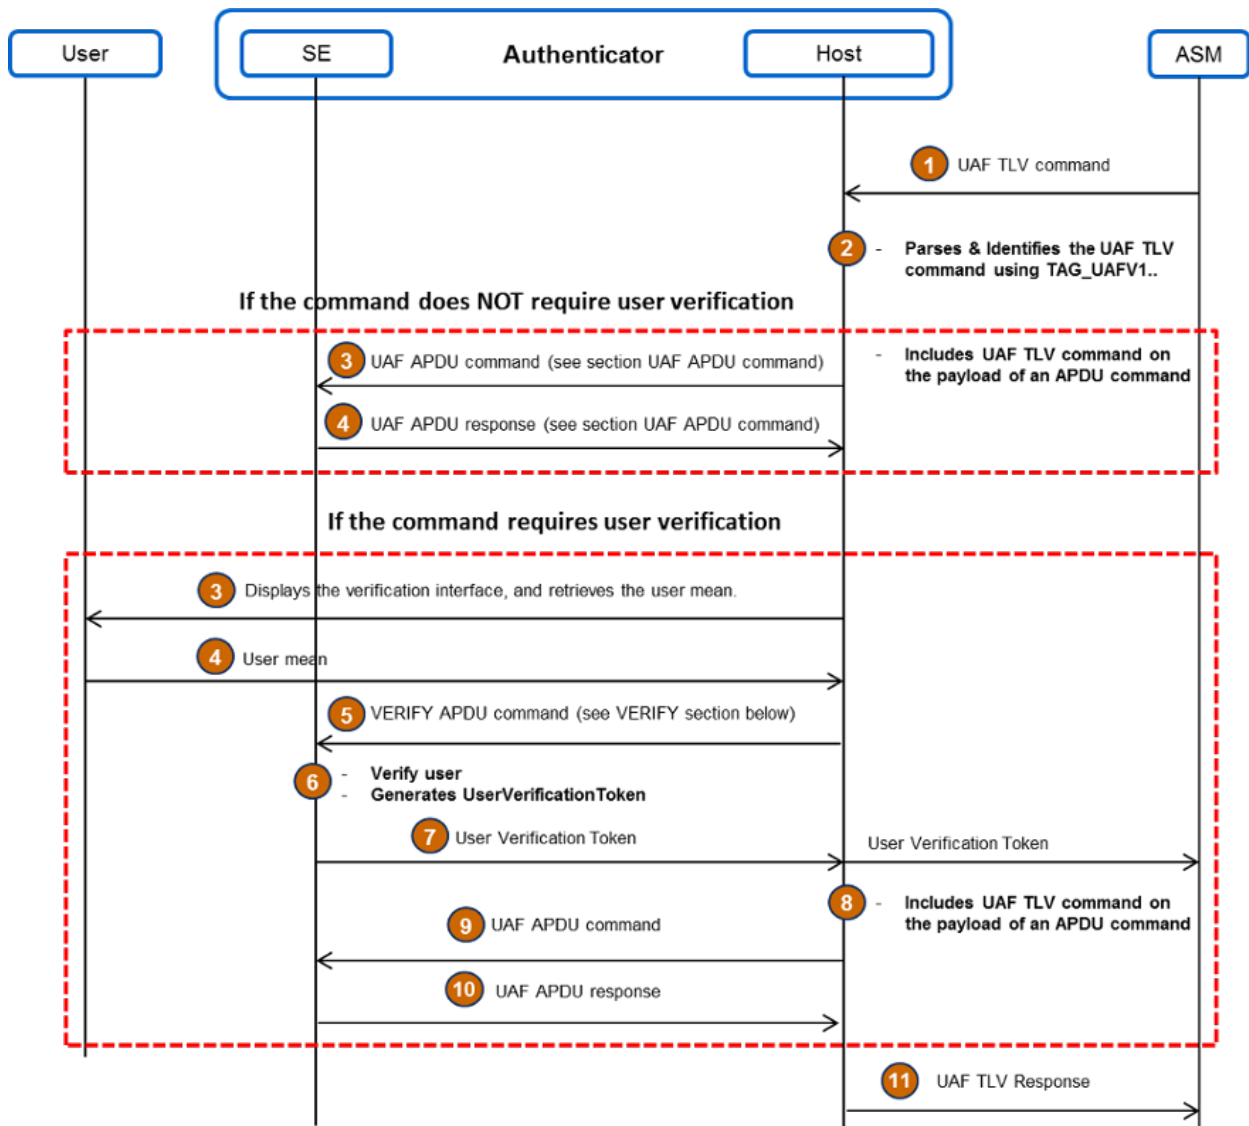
User

SE

Authenticator

Host

ASM

1 UAF TLV command

2 - Parses & Identifies the UAF TLV command using TAG_UAFV1..

If the command does NOT require user verification

3 UAF APDU command (see section UAF APDU command)

- Includes UAF TLV command on the payload of an APDU command

4 UAF APDU response (see section UAF APDU command)

If the command requires user verification

3 Displays the verification interface, and retrieves the user mean.

4 User mean

5 VERIFY APDU command (see VERIFY section below)

6 - Verify user
- Generates UserVerificationToken

7 User Verification Token

User Verification Token

8 - Includes UAF TLV command on the payload of an APDU command

9 UAF APDU command

10 UAF APDU response

11 UAF TLV Response